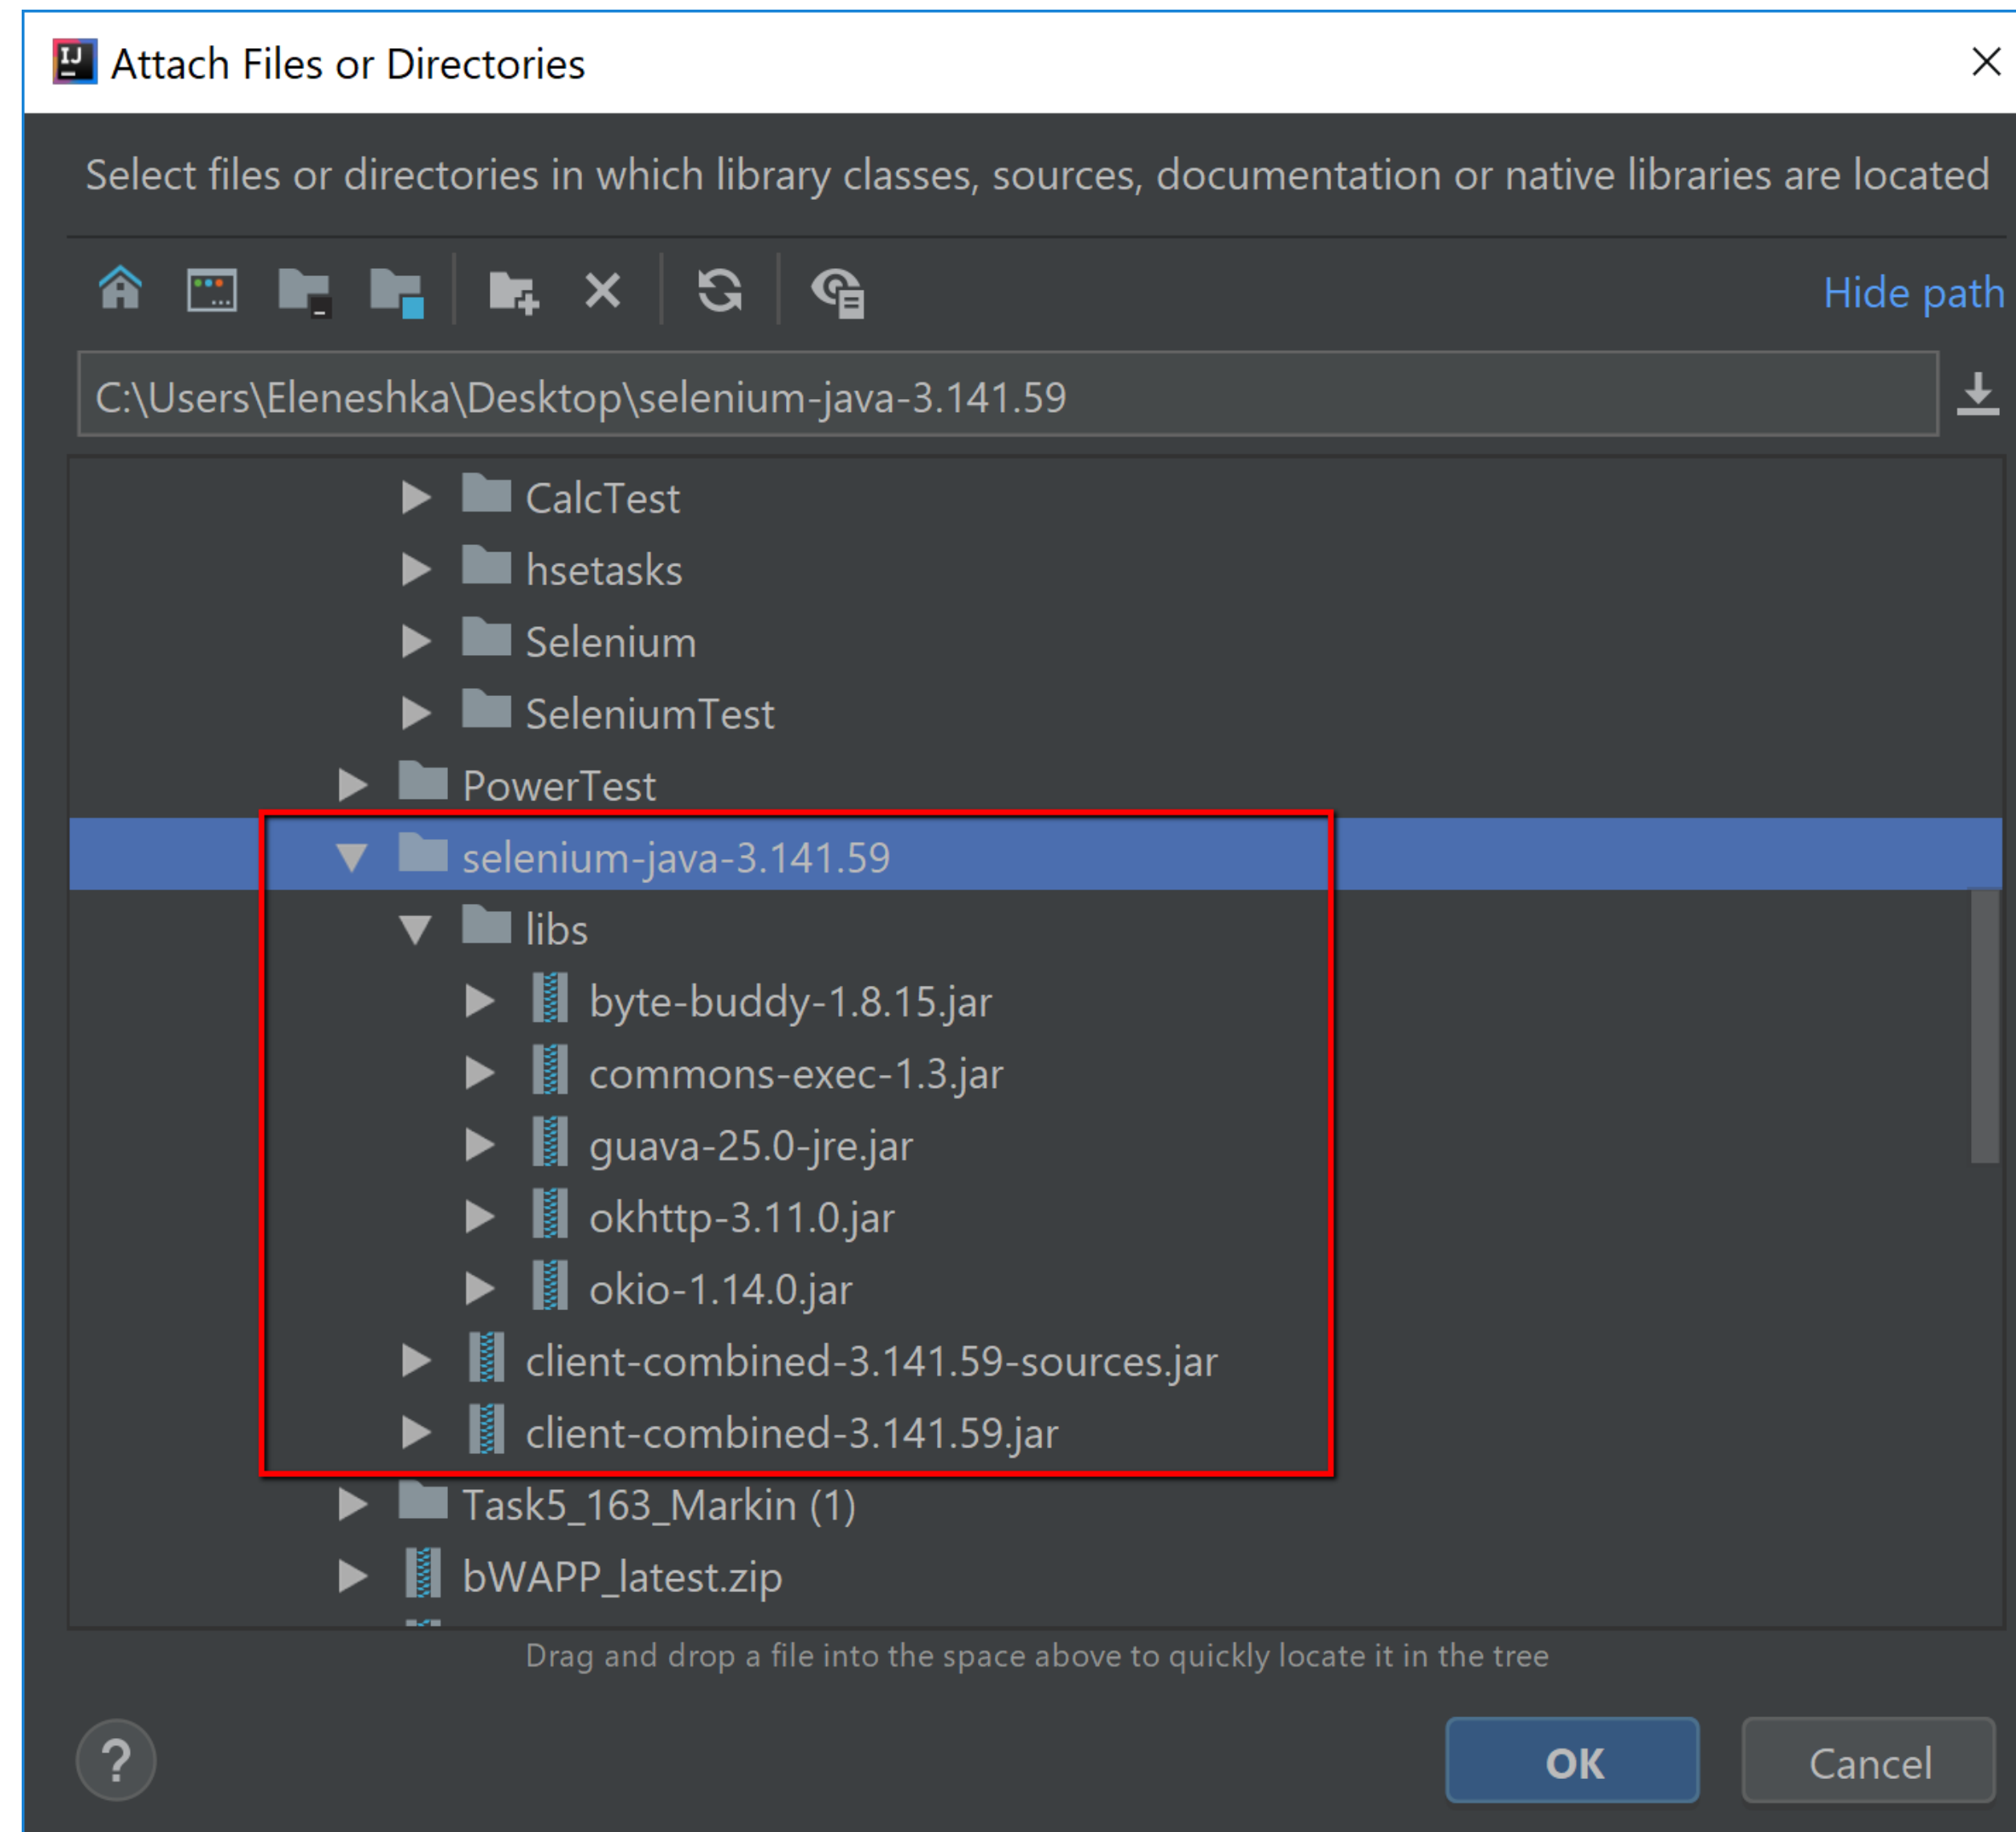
Attach Files or Directories

Select files or directories in which library classes, sources, documentation or native libraries are located

Hide path

C:\Users\Eleneshka\Desktop\selenium-java-3.141.59

CalcTest
hsetasks
Selenium
SeleniumTest
PowerTest
selenium-java-3.141.59
libs
byte-buddy-1.8.15.jar
commons-exec-1.3.jar
guava-25.0-jre.jar
okhttp-3.11.0.jar
okio-1.14.0.jar
client-combined-3.141.59-sources.jar
client-combined-3.141.59.jar
Task5_163_Markin (1)
bWAPP_latest.zip

Drag and drop a file into the space above to quickly locate it in the tree

?
OK
Cancel